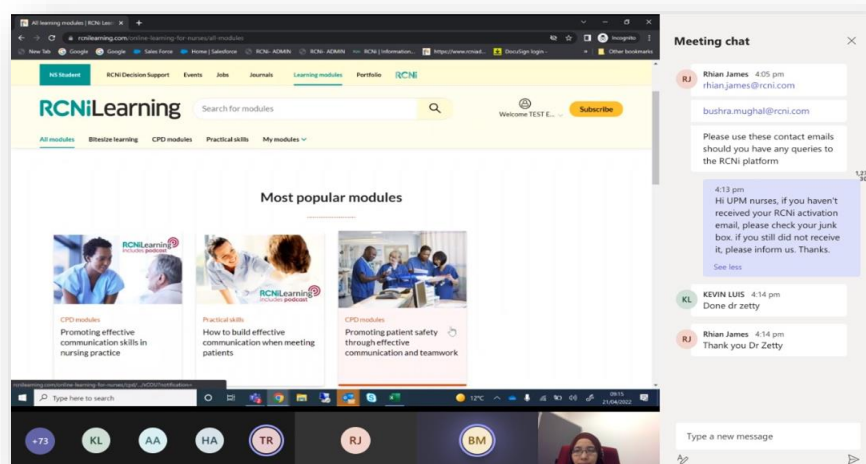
All learning modules | RCNi Lear ×
rcnilearning.com/online-learning-for-nurses/all-modules
Incognito
New Tab Google Google Sales Force Home | Salesforce RCNi - ADMIN RCNi - ADMIN RCNi | Information... https://www.rcniad... DocuSign login - Other bookmarks

NS Student RCNi Decision Support Events Jobs Journals Learning modules Portfolio RCNi

RCNiLearning Search for modules Welcome TEST E... Subscribe

All modules Bitesize learning CPD modules Practical skills My modules

Most popular modules

RCNiLearning includes podcast
CPD modules
Promoting effective communication skills in nursing practice

includes podcast
Practical skills
How to build effective communication when meeting patients

CPD modules
Promoting patient safety through effective communication and teamwork

rcnilearning.com/online-learning-for-nurses/cpd/...

Type here to search
12°C 09:15 21/04/2022

Meeting chat

RJ Rhian James 4:05 pm
rhian.james@rcni.com

bushra.mughal@rcni.com

Please use these contact emails should you have any queries to the RCNi platform

4:13 pm
Hi UPM nurses, if you haven't received your RCNi activation email, please check your junk box. if you still did not receive it, please inform us. Thanks.
See less

KL KEVIN LUIS 4:14 pm
Done dr zetty

RJ Rhian James 4:14 pm
Thank you Dr Zetty

+73 KL AA HA TR RJ BM

Type a new message